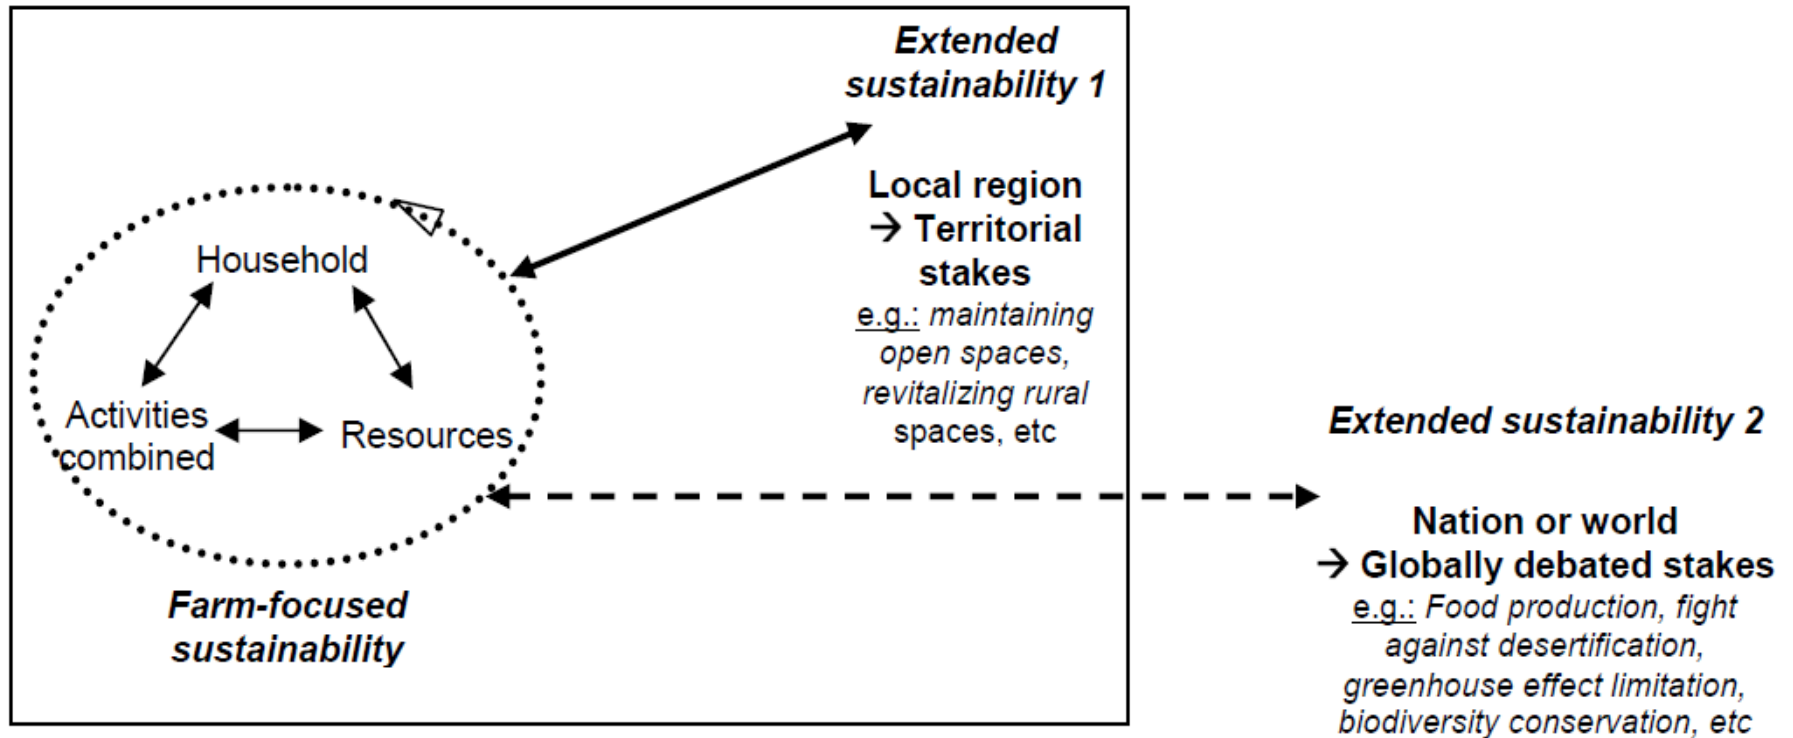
Household

Activities combined

Resources

Farm-focused sustainability

Extended sustainability 1

Local region
→ Territorial stakes
e.g.: maintaining open spaces, revitalizing rural spaces, etc

Extended sustainability 2

Nation or world
→ Globally debated stakes
e.g.: Food production, fight against desertification, greenhouse effect limitation, biodiversity conservation, etc